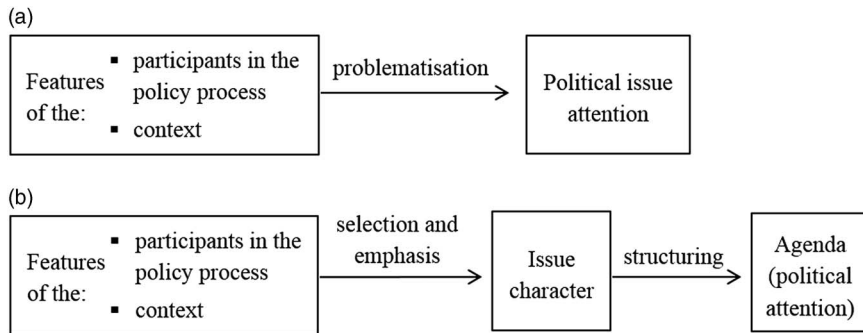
(a)

Features of the:

- participants in the policy process
- context

problematisation

Political issue attention

(b)

Features of the:

- participants in the policy process
- context

selection and emphasis

Issue character

structuring

Agenda (political attention)